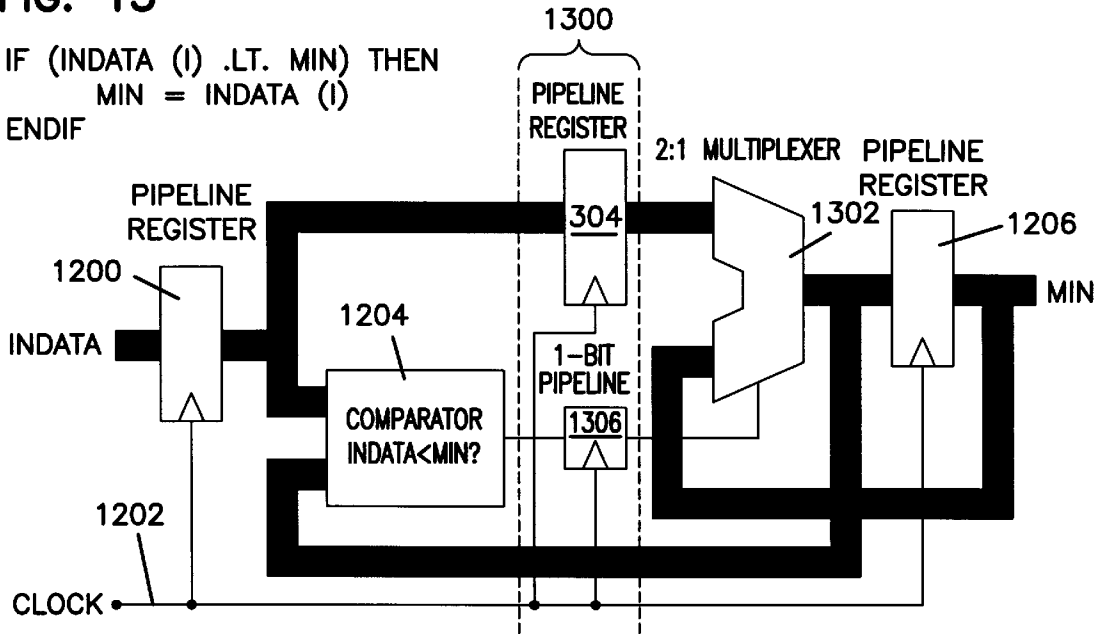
FIG. 13

IF (INDATA (I) .LT. MIN) THEN
MIN = INDATA (I)
ENDIF

1300

PIPELINE REGISTER

2:1 MULTIPLEXER

PIPELINE REGISTER

PIPELINE REGISTER

304

1302

1206

1200

MIN

1204

INDATA

1-BIT PIPELINE

COMPARATOR INDATA<MIN?

1306

1202

CLOCK